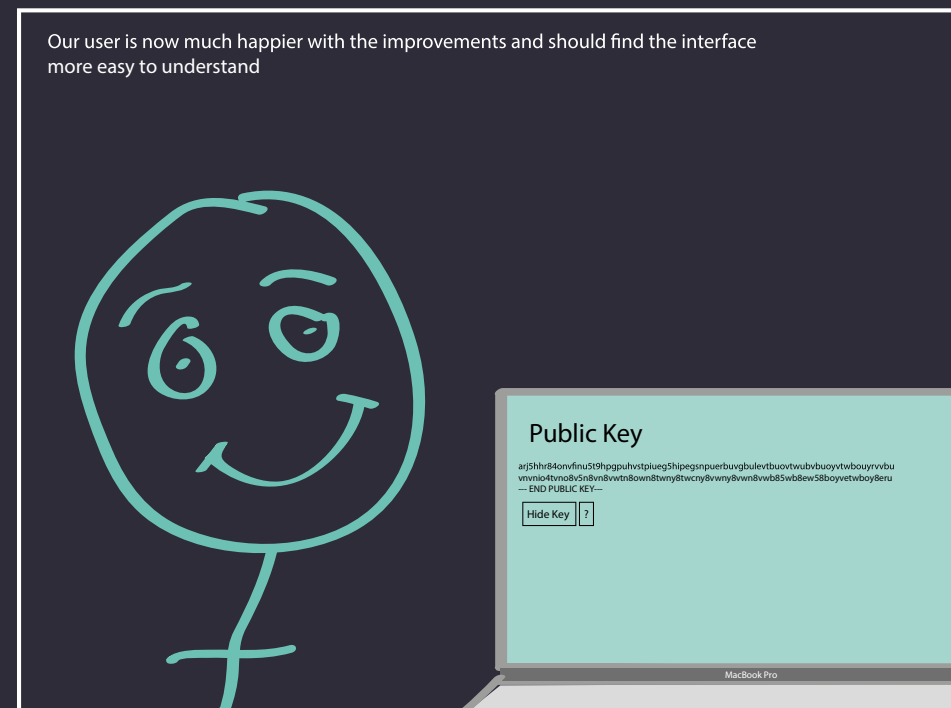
Our user is now much happier with the improvements and should find the interface more easy to understand

Public Key

arj5hhr84onvfinu5t9hpgpuhvstpiueg5hipegsnpuerbuvgbulevtbuovtwubvbuoyvtwbouyrvvbu vnvnio4tvno8v5n8vn8vwtn8own8twny8twcny8vwny8vwn8vwb85wb8ew58boyvetwboy8eru
—- END PUBLIC KEY—

Hide Key

?

MacBook Pro